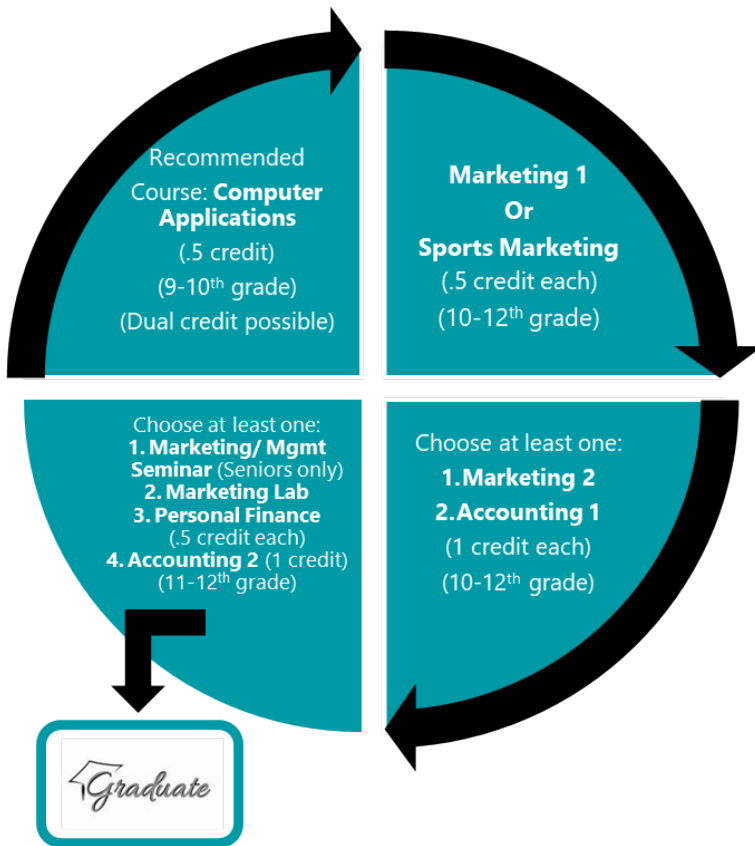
Recommended Course: **Computer Applications**
(.5 credit)
(9-10$^{th}$ grade)
(Dual credit possible)

**Marketing 1**
**Or**
**Sports Marketing**
(.5 credit each)
(10-12$^{th}$ grade)

Choose at least one:
**1. Marketing 2**
**2. Accounting 1**
(1 credit each)
(10-12$^{th}$ grade)

Choose at least one:
**1. Marketing/ Mgmt Seminar** (Seniors only)
**2. Marketing Lab**
**3. Personal Finance**
(.5 credit each)
**4. Accounting 2** (1 credit)
(11-12$^{th}$ grade)

Graduate